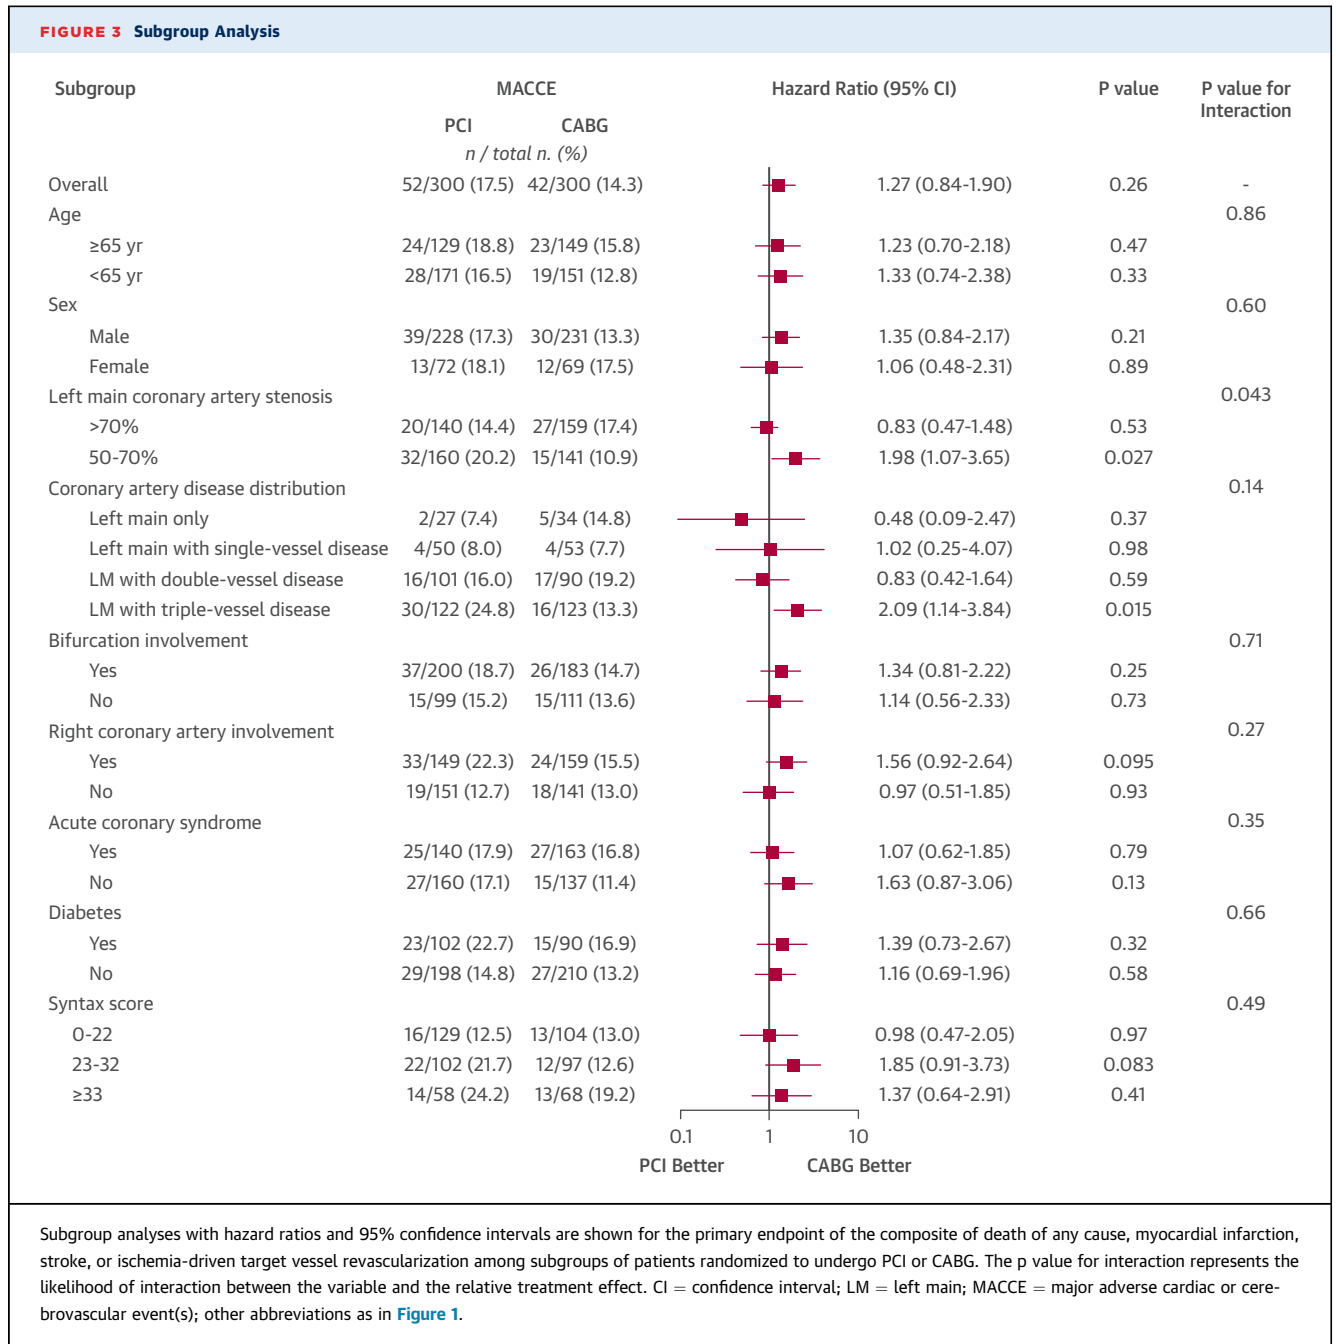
FIGURE 3 Subgroup Analysis

| Subgroup | MACCE PCI | MACCE CABG | Hazard Ratio (95% CI) | P value | P value for Interaction |
|---|---|---|---|---|---|
| | n / total n. (%) | | | | |
| Overall | 52/300 (17.5) | 42/300 (14.3) | 1.27 (0.84-1.90) | 0.26 | - |
| Age | | | | | 0.86 |
| ≥65 yr | 24/129 (18.8) | 23/149 (15.8) | 1.23 (0.70-2.18) | 0.47 | |
| <65 yr | 28/171 (16.5) | 19/151 (12.8) | 1.33 (0.74-2.38) | 0.33 | |
| Sex | | | | | 0.60 |
| Male | 39/228 (17.3) | 30/231 (13.3) | 1.35 (0.84-2.17) | 0.21 | |
| Female | 13/72 (18.1) | 12/69 (17.5) | 1.06 (0.48-2.31) | 0.89 | |
| Left main coronary artery stenosis | | | | | 0.043 |
| >70% | 20/140 (14.4) | 27/159 (17.4) | 0.83 (0.47-1.48) | 0.53 | |
| 50-70% | 32/160 (20.2) | 15/141 (10.9) | 1.98 (1.07-3.65) | 0.027 | |
| Coronary artery disease distribution | | | | | 0.14 |
| Left main only | 2/27 (7.4) | 5/34 (14.8) | 0.48 (0.09-2.47) | 0.37 | |
| Left main with single-vessel disease | 4/50 (8.0) | 4/53 (7.7) | 1.02 (0.25-4.07) | 0.98 | |
| LM with double-vessel disease | 16/101 (16.0) | 17/90 (19.2) | 0.83 (0.42-1.64) | 0.59 | |
| LM with triple-vessel disease | 30/122 (24.8) | 16/123 (13.3) | 2.09 (1.14-3.84) | 0.015 | |
| Bifurcation involvement | | | | | 0.71 |
| Yes | 37/200 (18.7) | 26/183 (14.7) | 1.34 (0.81-2.22) | 0.25 | |
| No | 15/99 (15.2) | 15/111 (13.6) | 1.14 (0.56-2.33) | 0.73 | |
| Right coronary artery involvement | | | | | 0.27 |
| Yes | 33/149 (22.3) | 24/159 (15.5) | 1.56 (0.92-2.64) | 0.095 | |
| No | 19/151 (12.7) | 18/141 (13.0) | 0.97 (0.51-1.85) | 0.93 | |
| Acute coronary syndrome | | | | | 0.35 |
| Yes | 25/140 (17.9) | 27/163 (16.8) | 1.07 (0.62-1.85) | 0.79 | |
| No | 27/160 (17.1) | 15/137 (11.4) | 1.63 (0.87-3.06) | 0.13 | |
| Diabetes | | | | | 0.66 |
| Yes | 23/102 (22.7) | 15/90 (16.9) | 1.39 (0.73-2.67) | 0.32 | |
| No | 29/198 (14.8) | 27/210 (13.2) | 1.16 (0.69-1.96) | 0.58 | |
| Syntax score | | | | | 0.49 |
| 0-22 | 16/129 (12.5) | 13/104 (13.0) | 0.98 (0.47-2.05) | 0.97 | |
| 23-32 | 22/102 (21.7) | 12/97 (12.6) | 1.85 (0.91-3.73) | 0.083 | |
| ≥33 | 14/58 (24.2) | 13/68 (19.2) | 1.37 (0.64-2.91) | 0.41 | |

0.1 1 10
PCI Better CABG Better

Subgroup analyses with hazard ratios and 95% confidence intervals are shown for the primary endpoint of the composite of death of any cause, myocardial infarction, stroke, or ischemia-driven target vessel revascularization among subgroups of patients randomized to undergo PCI or CABG. The p value for interaction represents the likelihood of interaction between the variable and the relative treatment effect. CI = confidence interval; LM = left main; MACCE = major adverse cardiac or cerebrovascular event(s); other abbreviations as in Figure 1.